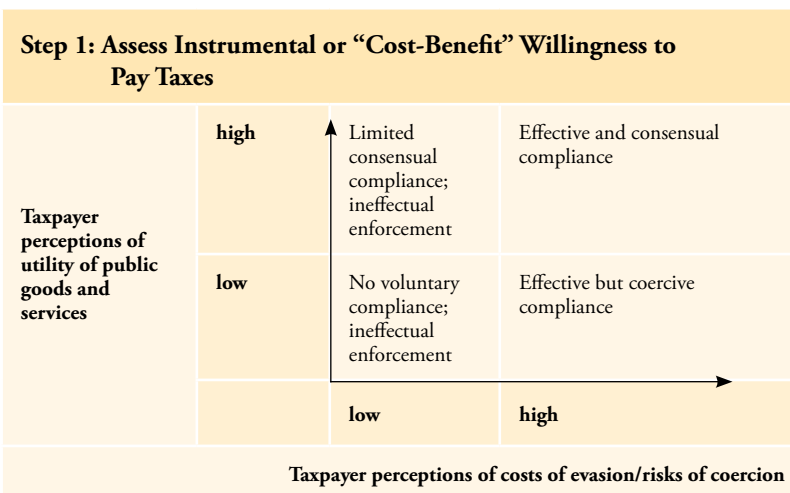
Step 1: Assess Instrumental or "Cost-Benefit" Willingness to Pay Taxes

| Taxpayer perceptions of utility of public goods and services | high | Limited consensual compliance; ineffectual enforcement | Effective and consensual compliance |
|---|---|---|---|
| | low | No voluntary compliance; ineffectual enforcement | Effective but coercive compliance |
| | | low | high |

Taxpayer perceptions of costs of evasion/risks of coercion